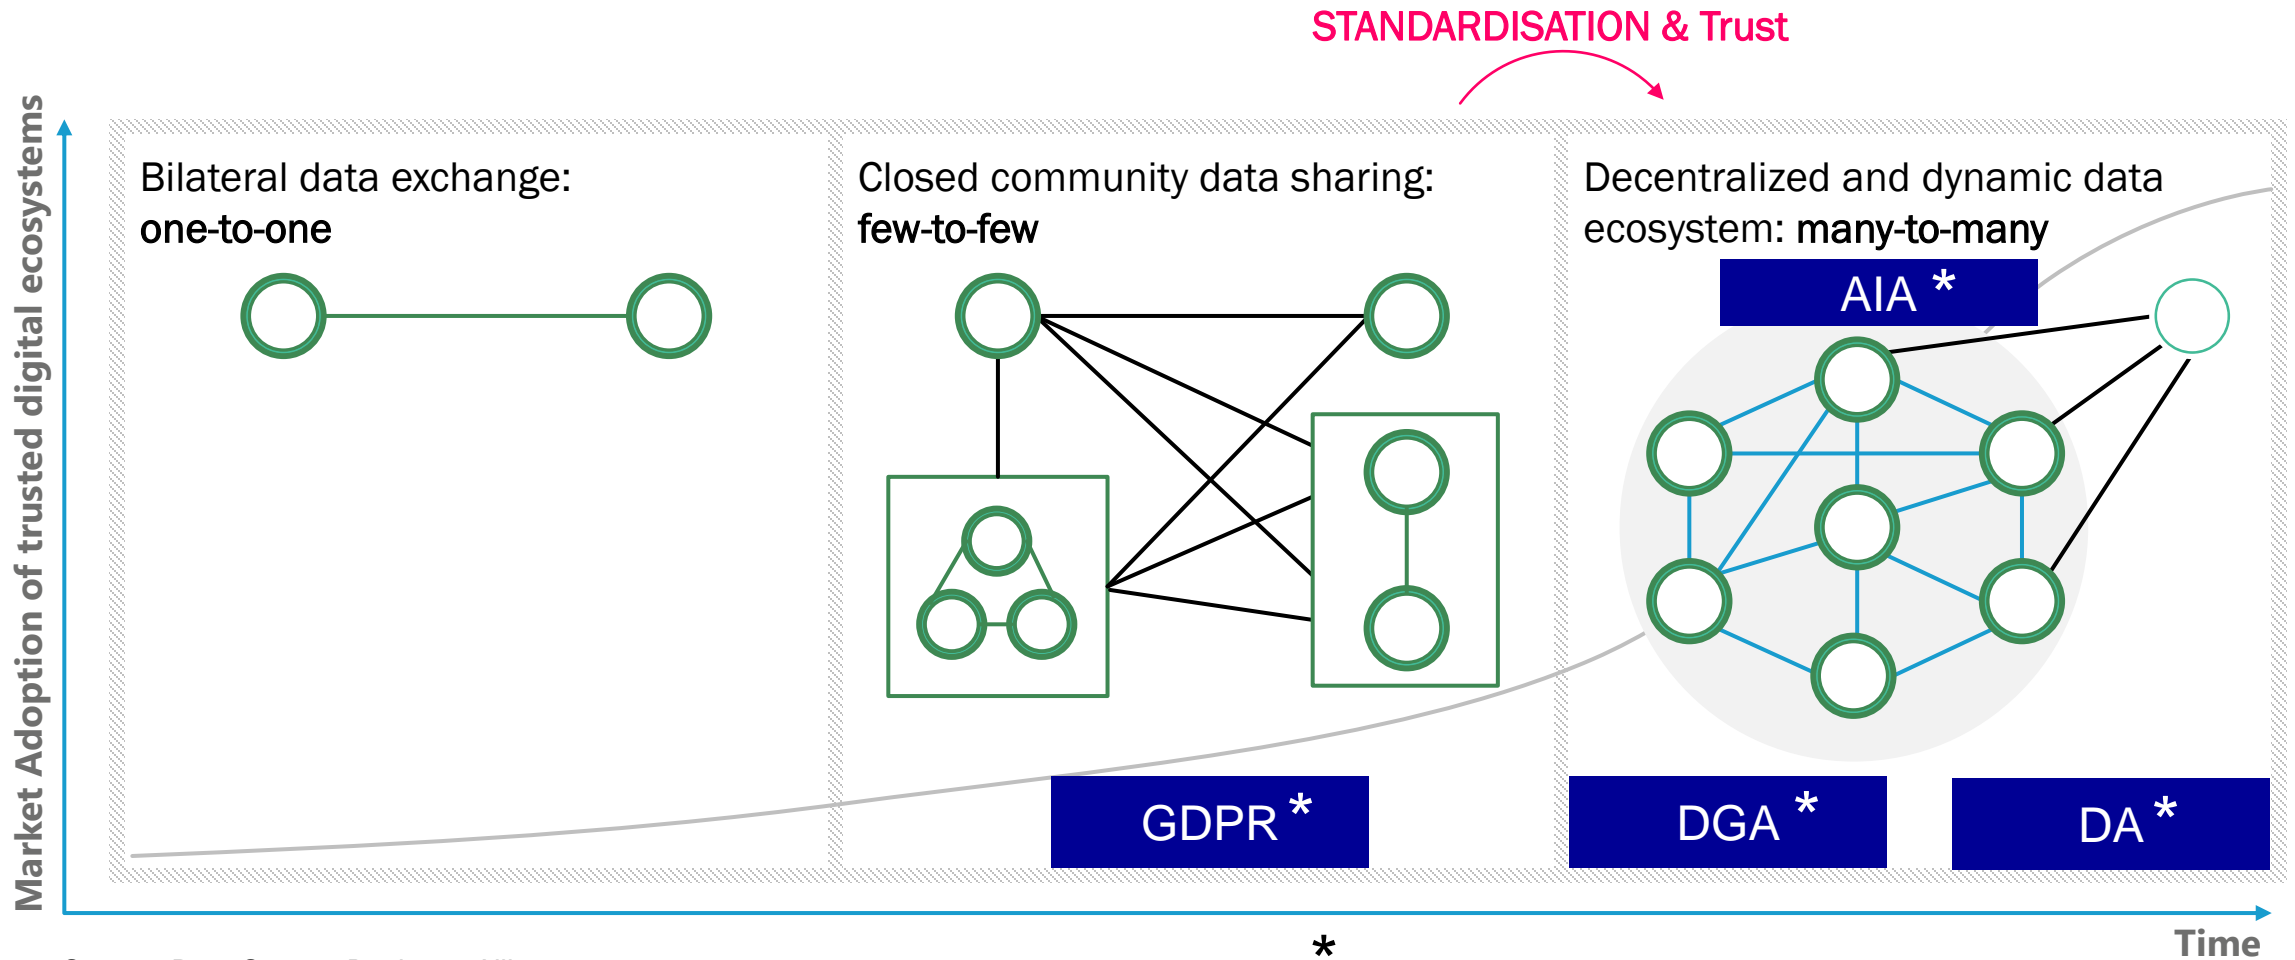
STANDARDISATION & Trust

Market Adoption of trusted digital ecosystems

Bilateral data exchange: **one-to-one**

Closed community data sharing: **few-to-few**

Decentralized and dynamic data ecosystem: **many-to-many**

AIA *

GDPR *

DGA *

DA *

*

Time

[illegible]